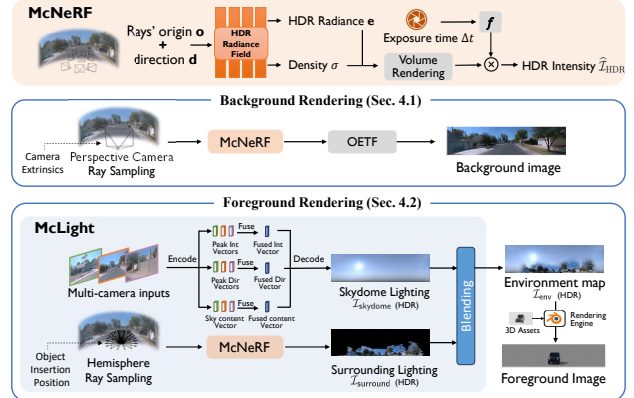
McNeRF

Rays' origin **o**
+
direction **d**

HDR Radiance Field

HDR Radiance **e**

Exposure time $\Delta t$

$f$

Density $\sigma$

Volume Rendering

$\times$

HDR Intensity $\widehat{\mathcal{I}}_{\text{HDR}}$

Background Rendering (Sec. 4.1)

Camera Extrinsics

Perspective Camera Ray Sampling

McNeRF

OETF

Background image

Foreground Rendering (Sec. 4.2)

McLight

Encode

Multi-camera inputs

Fuse

Peak Int Vectors

Fused Int Vector

Fuse

Peak Dir Vectors

Fused Dir Vector

Fuse

Sky content Vector

Fused content Vector

Decode

Skydome Lighting
$\mathcal{I}_{\text{skydome}}$ (HDR)

Blending

Environment map
$\mathcal{I}_{\text{env}}$ (HDR)

3D Assets

Rendering Engine

Object Insertion Position

Hemisphere Ray Sampling

McNeRF

Surrounding Lighting
$\mathcal{I}_{\text{surround}}$ (HDR)

Foreground Image